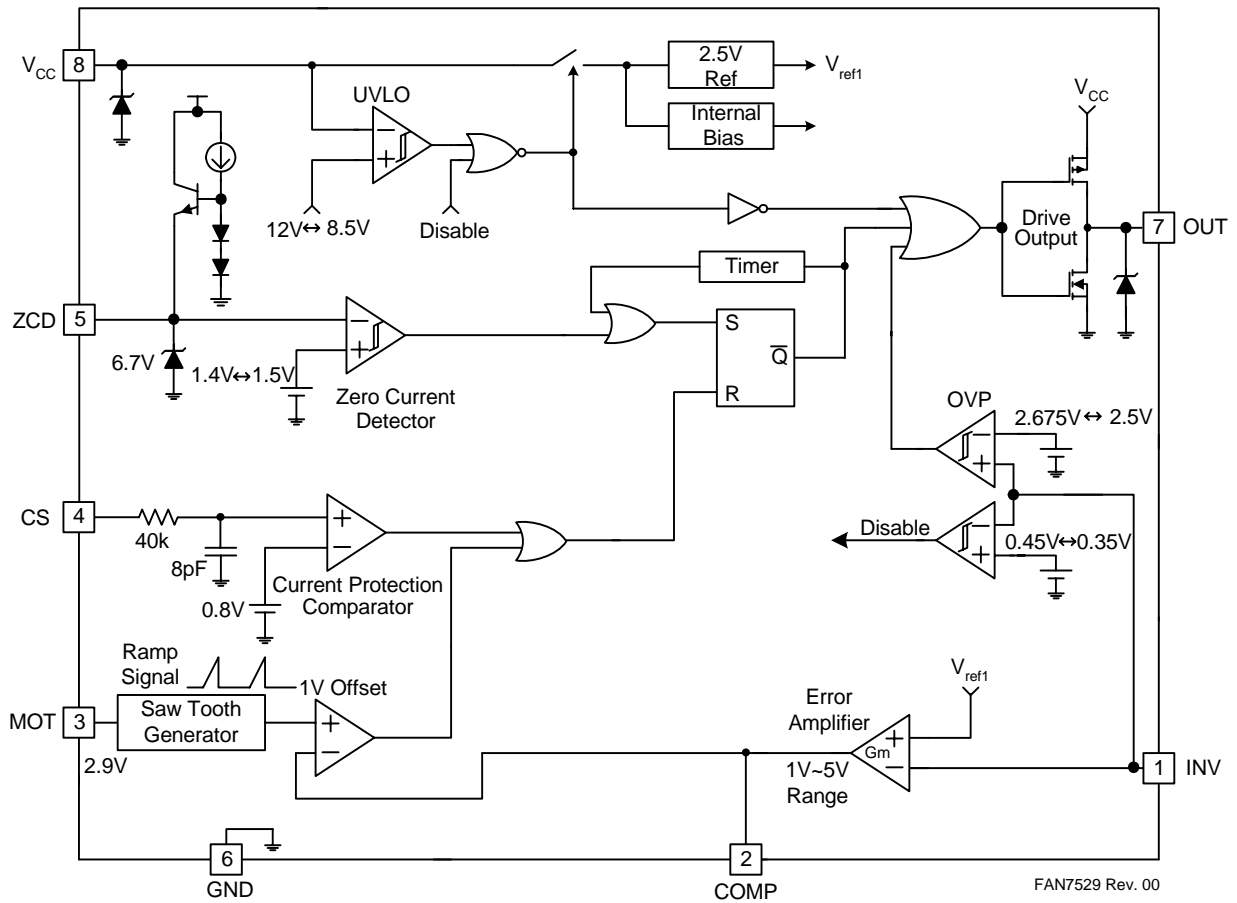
$V_{CC}$ 8

2.5V Ref

$V_{ref1}$

UVLO

Internal Bias

$V_{CC}$

12V↔ 8.5V

Disable

Drive Output

7 OUT

Timer

ZCD 5

S

$\overline{Q}$

R

6.7V

1.4V↔1.5V

Zero Current Detector

OVP

2.675V↔ 2.5V

CS 4

40k

8pF

Disable

0.45V↔0.35V

0.8V

Current Protection Comparator

Ramp Signal

1V Offset

$V_{ref1}$

Error Amplifier

MOT 3

Saw Tooth Generator

Gm

2.9V

1V~5V Range

1 INV

6 GND

2 COMP

FAN7529 Rev. 00